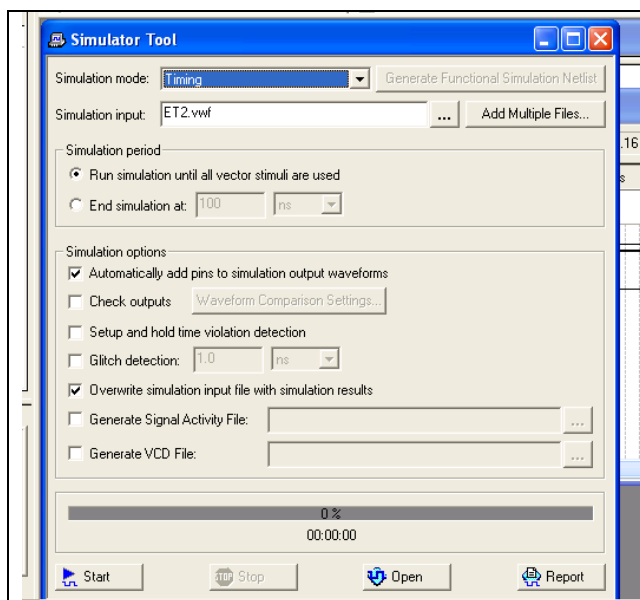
Simulator Tool

Simulation mode: Timing
Generate Functional Simulation Netlist

Simulation input: ET2.vwf
...
Add Multiple Files...

Simulation period
Run simulation until all vector stimuli are used
End simulation at: 100 ns

Simulation options
Automatically add pins to simulation output waveforms
Check outputs
Waveform Comparison Settings...
Setup and hold time violation detection
Glitch detection: 1.0 ns
Overwrite simulation input file with simulation results
Generate Signal Activity File:
...
Generate VCD File:
...

0 %
00:00:00

Start
Stop
Open
Report

.16
s